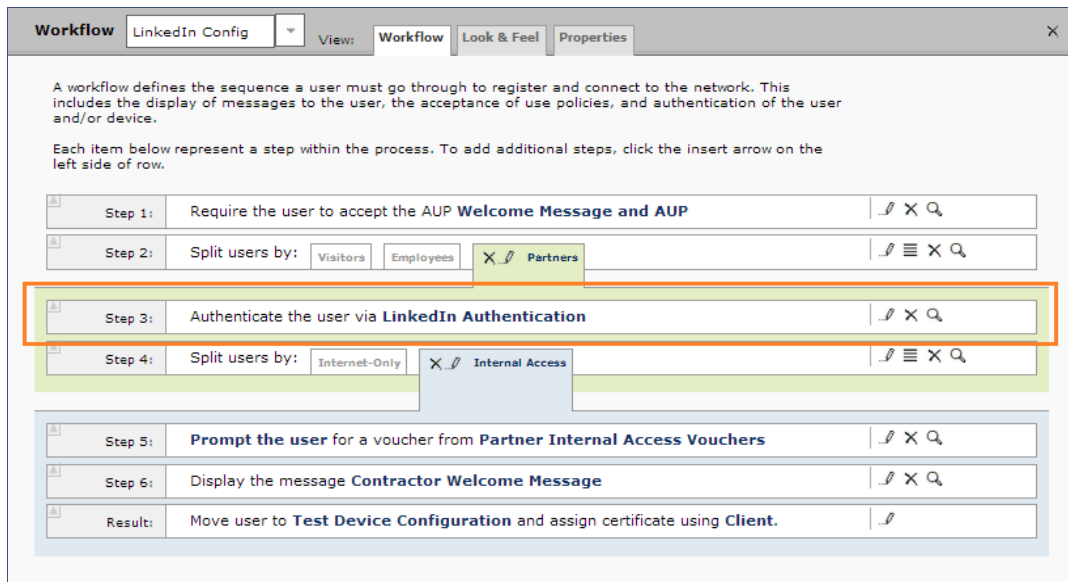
Workflow LinkedIn Config View: Workflow Look & Feel Properties ×

A workflow defines the sequence a user must go through to register and connect to the network. This includes the display of messages to the user, the acceptance of use policies, and authentication of the user and/or device.

Each item below represent a step within the process. To add additional steps, click the insert arrow on the left side of row.

| | | |
|---|---|---|
| Step 1: | Require the user to accept the AUP **Welcome Message and AUP** | |
| Step 2: | Split users by: Visitors Employees Partners | |
| Step 3: | Authenticate the user via **LinkedIn Authentication** | |
| Step 4: | Split users by: Internet-Only Internal Access | |
| Step 5: | **Prompt the user** for a voucher from **Partner Internal Access Vouchers** | |
| Step 6: | Display the message **Contractor Welcome Message** | |
| Result: | Move user to **Test Device Configuration** and assign certificate using **Client**. | |